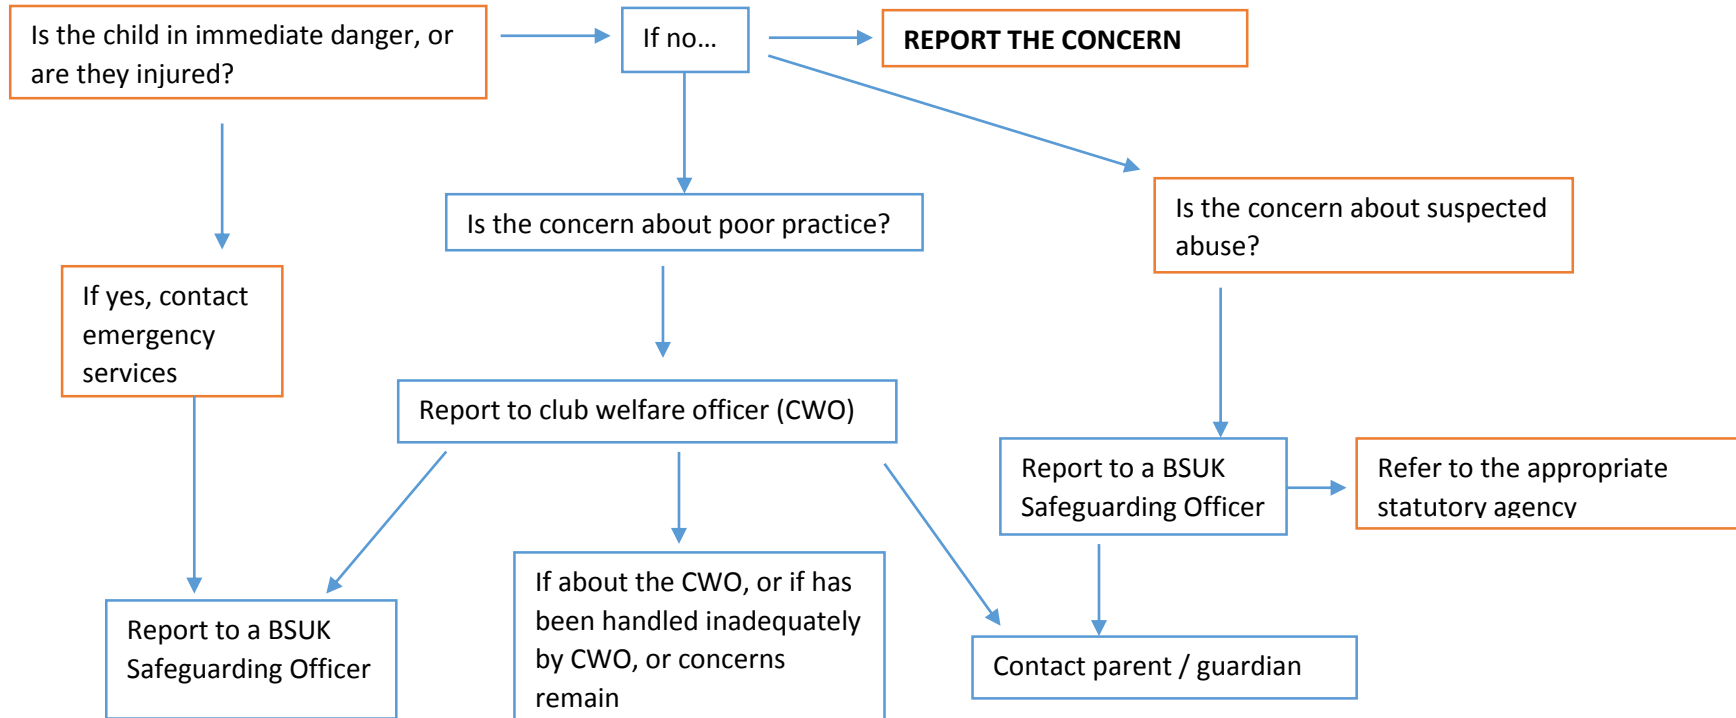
Is the child in immediate danger, or are they injured?

If no…

REPORT THE CONCERN

Is the concern about poor practice?

Is the concern about suspected abuse?

If yes, contact emergency services

Report to club welfare officer (CWO)

Report to a BSUK Safeguarding Officer

Refer to the appropriate statutory agency

Report to a BSUK Safeguarding Officer

If about the CWO, or if has been handled inadequately by CWO, or concerns remain

Contact parent / guardian